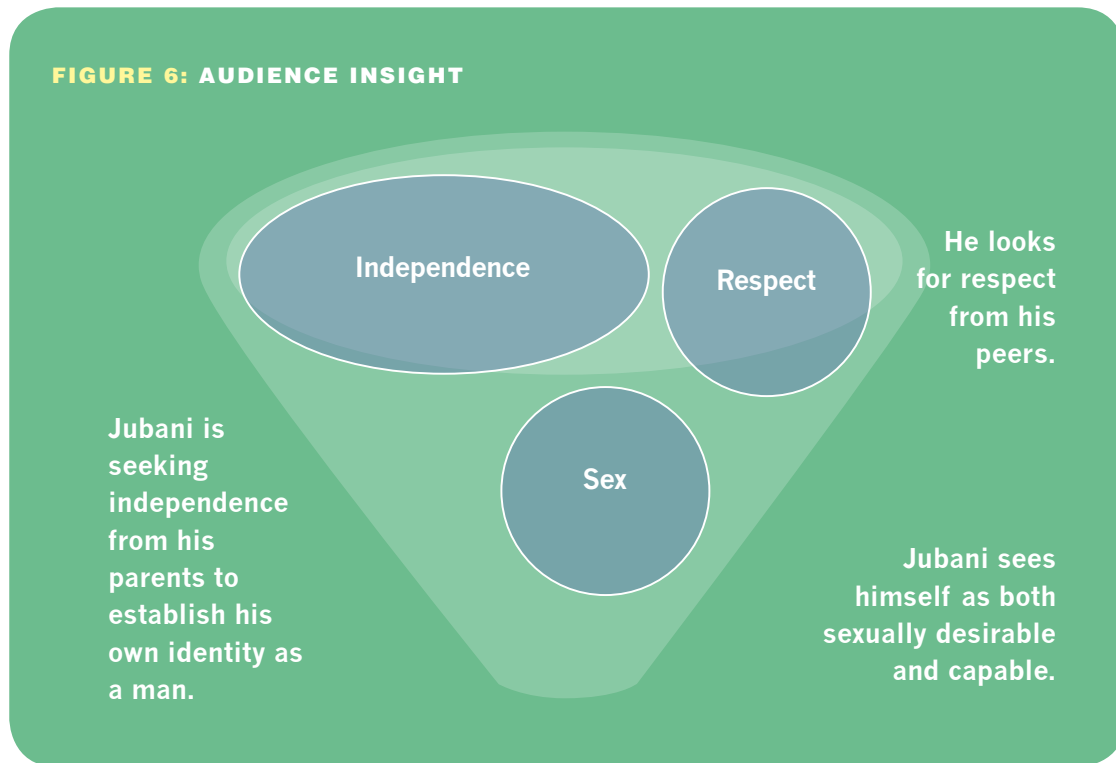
FIGURE 6: AUDIENCE INSIGHT

Independence

Respect

He looks for respect from his peers.

Jubani is seeking independence from his parents to establish his own identity as a man.

Sex

Jubani sees himself as both sexually desirable and capable.